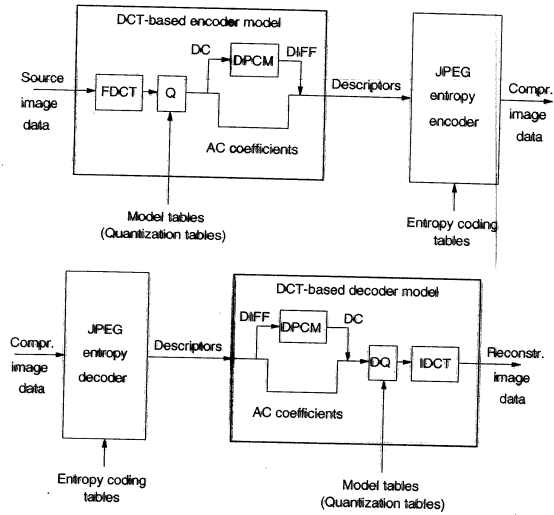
DCT-based encoder model

Source image data

FDCT

Q

DC

DPCM

DIFF

Descriptors

AC coefficients

JPEG entropy encoder

Compr. image data

Model tables (Quantization tables)

Entropy coding tables

Compr. image data

JPEG entropy decoder

Descriptors

DCT-based decoder model

DIFF

DPCM

DC

DQ

IDCT

Reconstr. image data

AC coefficients

Entropy coding tables

Model tables (Quantization tables)